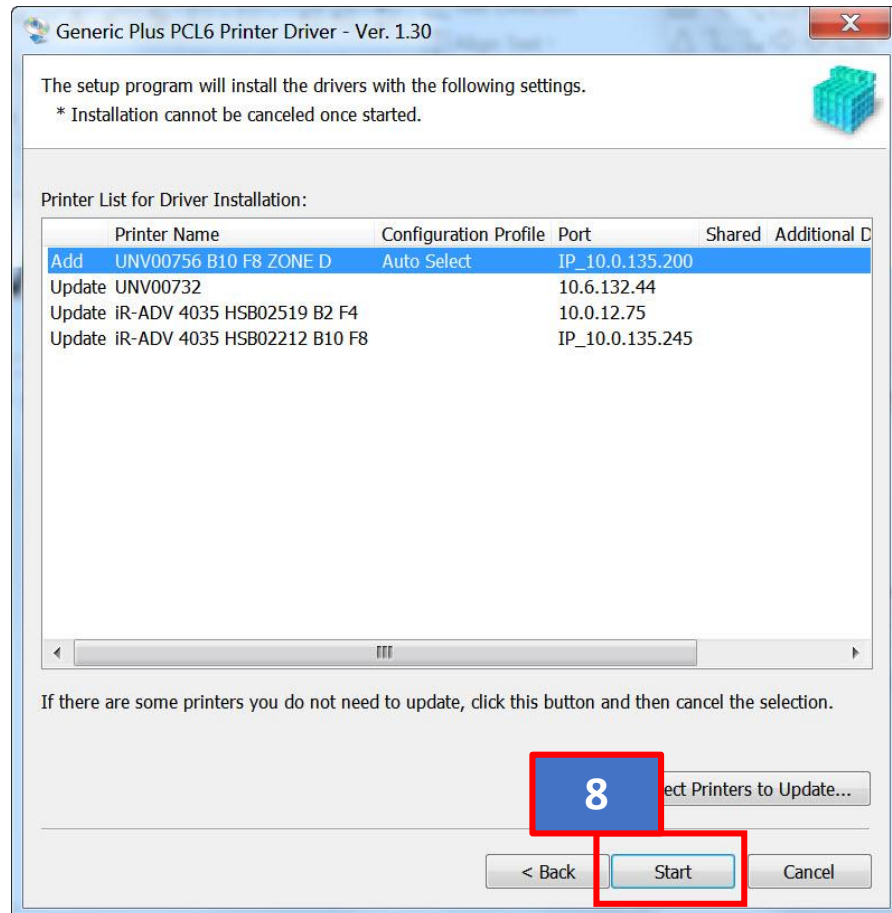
Generic Plus PCL6 Printer Driver - Ver. 1.30

The setup program will install the drivers with the following settings.
* Installation cannot be canceled once started.

Printer List for Driver Installation:

| | Printer Name | Configuration Profile | Port | Shared | Additional D |
|---|---|---|---|---|---|
| Add | UNV00756 B10 F8 ZONE D | Auto Select | IP_10.0.135.200 | | |
| Update | UNV00732 | | 10.6.132.44 | | |
| Update | iR-ADV 4035 HSB02519 B2 F4 | | 10.0.12.75 | | |
| Update | iR-ADV 4035 HSB02212 B10 F8 | | IP_10.0.135.245 | | |

If there are some printers you do not need to update, click this button and then cancel the selection.

8

ect Printers to Update...

< Back

Start

Cancel